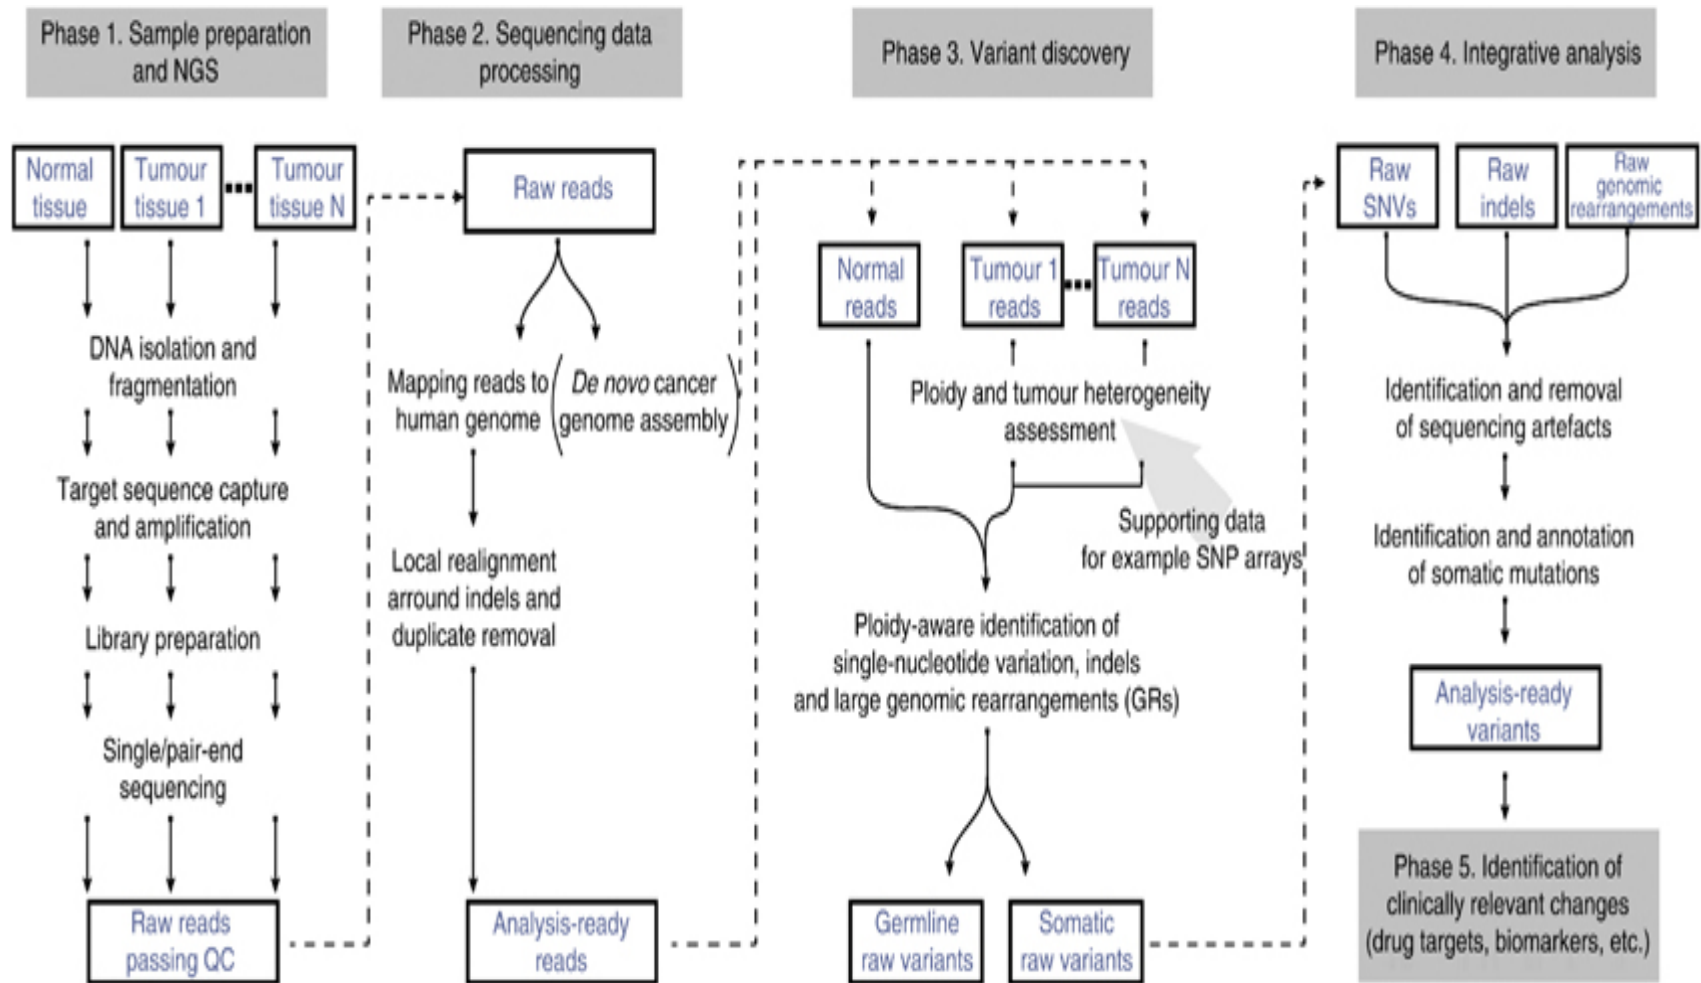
Phase 1. Sample preparation and NGS

Phase 2. Sequencing data processing

Phase 3. Variant discovery

Phase 4. Integrative analysis

Normal tissue

Tumour tissue 1

Tumour tissue N

DNA isolation and fragmentation

Target sequence capture and amplification

Library preparation

Single/pair-end sequencing

Raw reads passing QC

Raw reads

Mapping reads to human genome

De novo cancer genome assembly

Local realignment arround indels and duplicate removal

Analysis-ready reads

Normal reads

Tumour 1 reads

Tumour N reads

Ploidy and tumour heterogeneity assessment

Supporting data for example SNP arrays

Ploidy-aware identification of single-nucleotide variation, indels and large genomic rearrangements (GRs)

Germline raw variants

Somatic raw variants

Raw SNVs

Raw indels

Raw genomic rearrangements

Identification and removal of sequencing artefacts

Identification and annotation of somatic mutations

Analysis-ready variants

Phase 5. Identification of clinically relevant changes (drug targets, biomarkers, etc.)